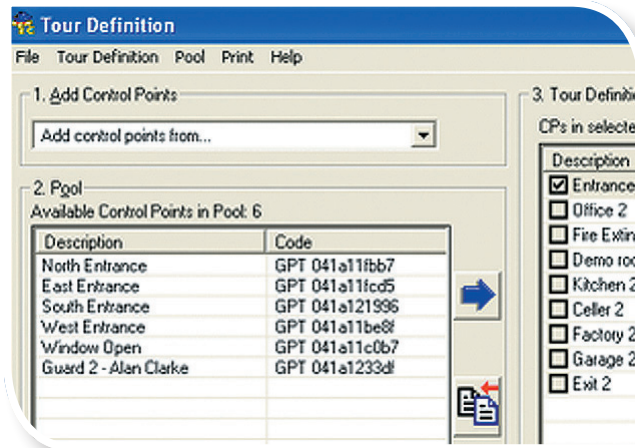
Tour Definition

File Tour Definition Pool Print Help

1. Add Control Points

Add control points from...

2. Pool

Available Control Points in Pool: 6

| Description | Code |
|---|---|
| North Entrance | GPT 041a11fbb7 |
| East Entrance | GPT 041a11fcd5 |
| South Entrance | GPT 041a121996 |
| West Entrance | GPT 041a11be8f |
| Window Open | GPT 041a11c0b7 |
| Guard 2 - Alan Clarke | GPT 041a1233df |

3. Tour Definiti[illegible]

CPs in selecte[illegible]

| Description |
|---|
| Entrance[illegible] |
| Office 2 |
| Fire Extin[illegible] |
| Demo ro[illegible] |
| Kitchen 2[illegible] |
| Celler 2 |
| Factory 2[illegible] |
| Garage 2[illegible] |
| Exit 2 |